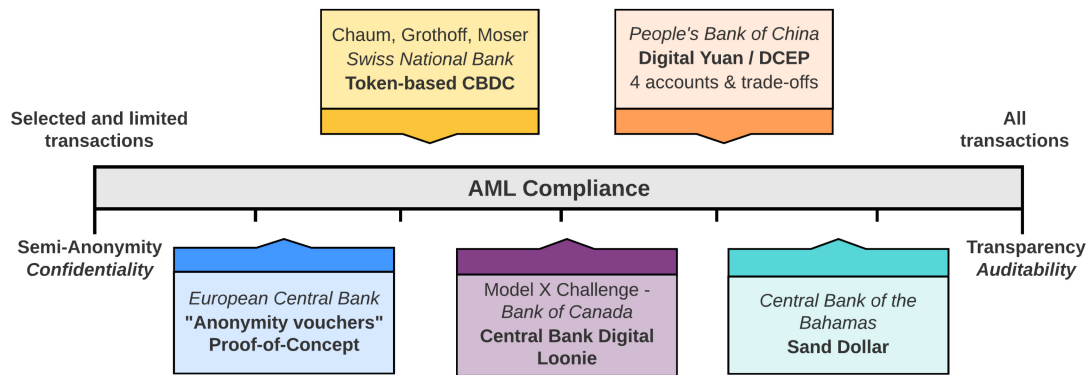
Chaum, Grothoff, Moser
*Swiss National Bank*
**Token-based CBDC**

*People's Bank of China*
**Digital Yuan / DCEP**
4 accounts & trade-offs

Selected and limited transactions

All transactions

AML Compliance

Semi-Anonymity
*Confidentiality*

Transparency
*Auditability*

*European Central Bank*
"Anonymity vouchers"
Proof-of-Concept

Model X Challenge -
*Bank of Canada*
Central Bank Digital Loonie

*Central Bank of the Bahamas*
Sand Dollar